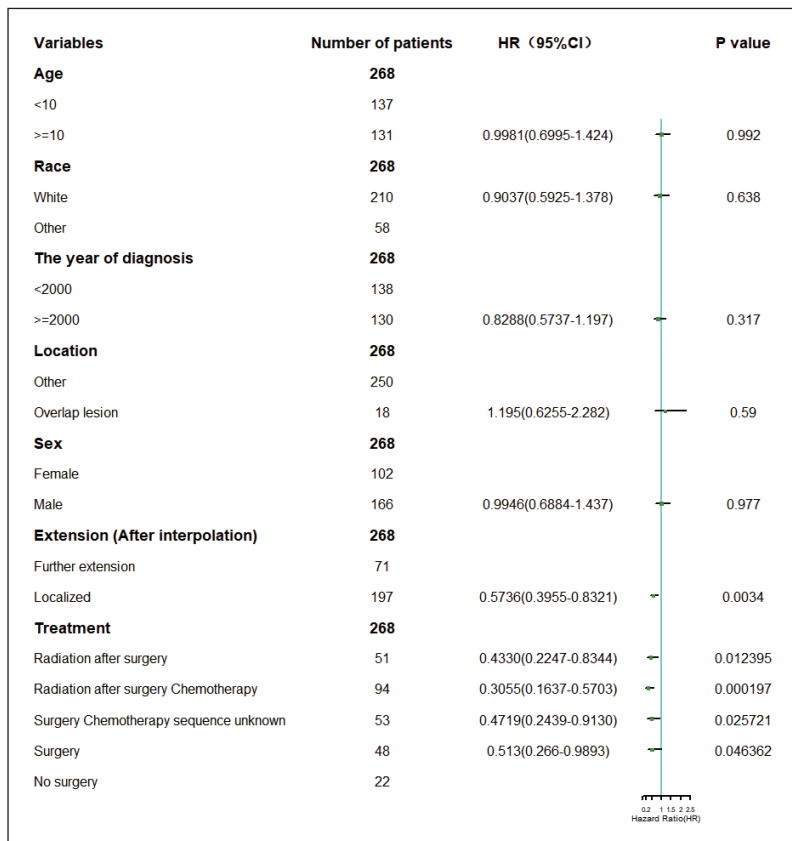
| Variables | Number of patients | HR（95%CI） | P value |
|---|---|---|---|
| **Age** | **268** | | |
| <10 | 137 | | |
| >=10 | 131 | 0.9981(0.6995-1.424) | 0.992 |
| **Race** | **268** | | |
| White | 210 | 0.9037(0.5925-1.378) | 0.638 |
| Other | 58 | | |
| **The year of diagnosis** | **268** | | |
| <2000 | 138 | | |
| >=2000 | 130 | 0.8288(0.5737-1.197) | 0.317 |
| **Location** | **268** | | |
| Other | 250 | | |
| Overlap lesion | 18 | 1.195(0.6255-2.282) | 0.59 |
| **Sex** | **268** | | |
| Female | 102 | | |
| Male | 166 | 0.9946(0.6884-1.437) | 0.977 |
| **Extension (After interpolation)** | **268** | | |
| Further extension | 71 | | |
| Localized | 197 | 0.5736(0.3955-0.8321) | 0.0034 |
| **Treatment** | **268** | | |
| Radiation after surgery | 51 | 0.4330(0.2247-0.8344) | 0.012395 |
| Radiation after surgery Chemotherapy | 94 | 0.3055(0.1637-0.5703) | 0.000197 |
| Surgery Chemotherapy sequence unknown | 53 | 0.4719(0.2439-0.9130) | 0.025721 |
| Surgery | 48 | 0.513(0.266-0.9893) | 0.046362 |
| No surgery | 22 | | |

0.2 1 1.5 2 2.5
Hazard Ratio(HR)